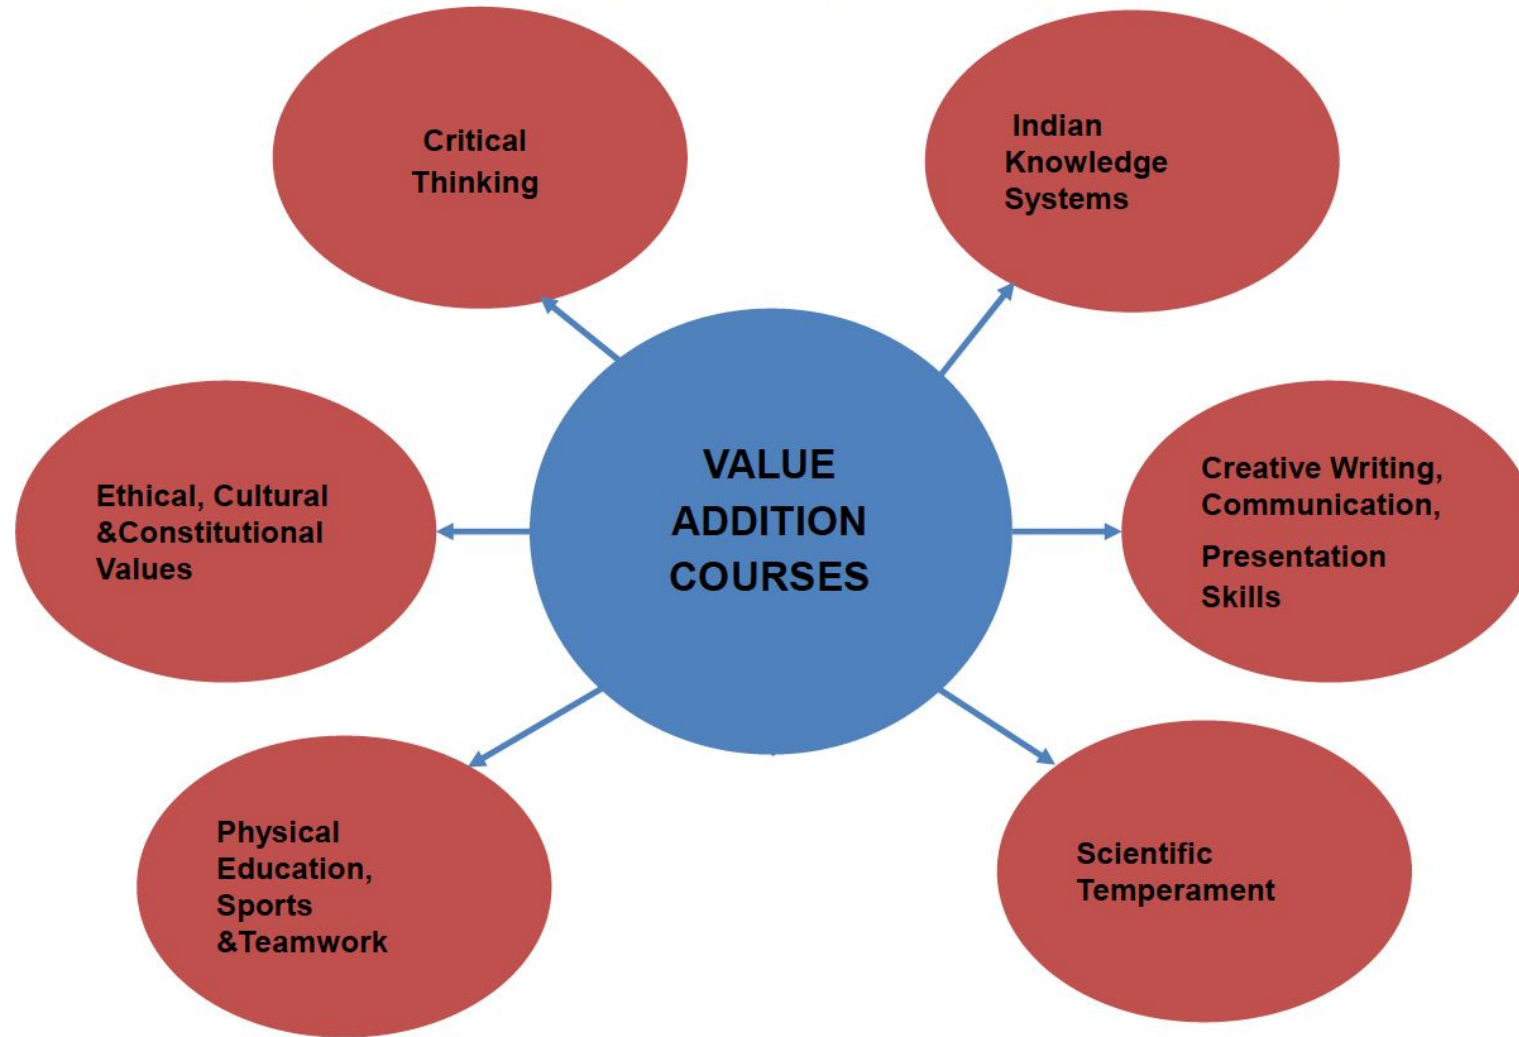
VALUE ADDITION COURSES

Critical Thinking

Indian Knowledge Systems

Ethical, Cultural &Constitutional Values

Creative Writing, Communication, Presentation Skills

Physical Education, Sports &Teamwork

Scientific Temperament